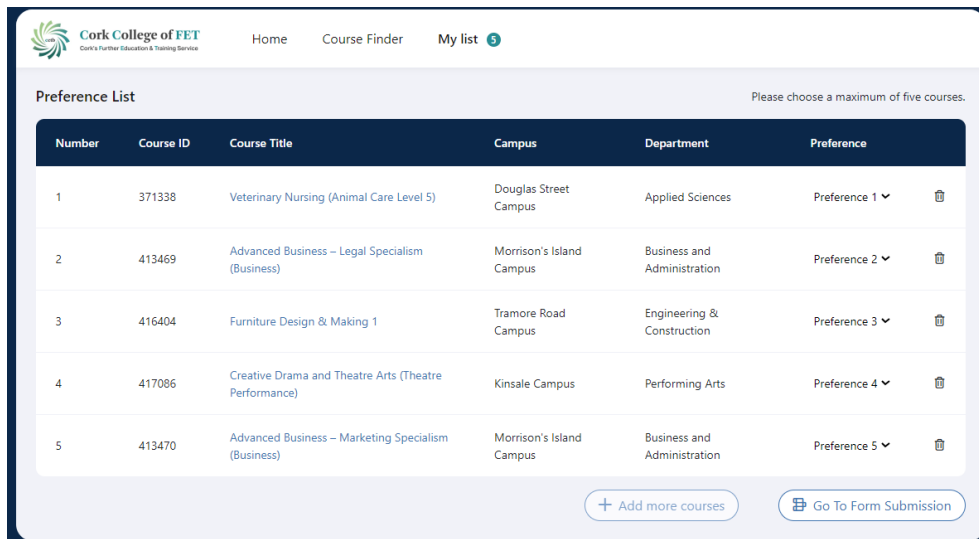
cork Cork College of FET
Cork's Further Education & Training Service

Home Course Finder My list 5

Preference List

Please choose a maximum of five courses.

| Number | Course ID | Course Title | Campus | Department | Preference |
|---|---|---|---|---|---|
| 1 | 371338 | Veterinary Nursing (Animal Care Level 5) | Douglas Street Campus | Applied Sciences | Preference 1 |
| 2 | 413469 | Advanced Business – Legal Specialism (Business) | Morrison's Island Campus | Business and Administration | Preference 2 |
| 3 | 416404 | Furniture Design & Making 1 | Tramore Road Campus | Engineering & Construction | Preference 3 |
| 4 | 417086 | Creative Drama and Theatre Arts (Theatre Performance) | Kinsale Campus | Performing Arts | Preference 4 |
| 5 | 413470 | Advanced Business – Marketing Specialism (Business) | Morrison's Island Campus | Business and Administration | Preference 5 |

+ Add more courses

Go To Form Submission